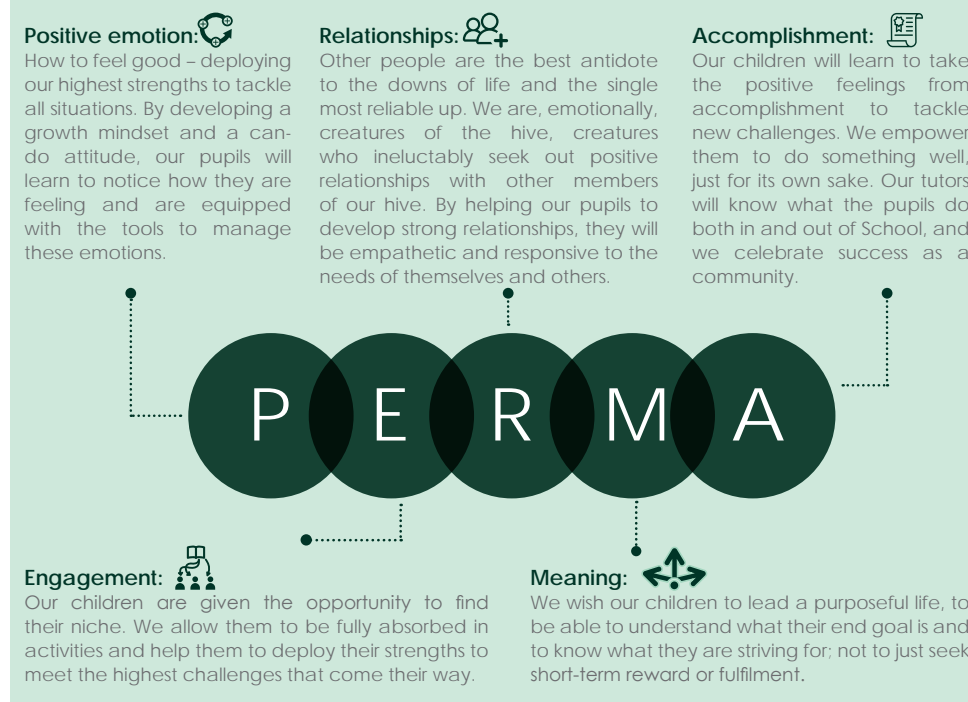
**Positive emotion:**
How to feel good – deploying our highest strengths to tackle all situations. By developing a growth mindset and a can-do attitude, our pupils will learn to notice how they are feeling and are equipped with the tools to manage these emotions.

**Relationships:**
Other people are the best antidote to the downs of life and the single most reliable up. We are, emotionally, creatures of the hive, creatures who ineluctably seek out positive relationships with other members of our hive. By helping our pupils to develop strong relationships, they will be empathetic and responsive to the needs of themselves and others.

**Accomplishment:**
Our children will learn to take the positive feelings from accomplishment to tackle new challenges. We empower them to do something well, just for its own sake. Our tutors will know what the pupils do both in and out of School, and we celebrate success as a community.

P E R M A

**Engagement:**
Our children are given the opportunity to find their niche. We allow them to be fully absorbed in activities and help them to deploy their strengths to meet the highest challenges that come their way.

**Meaning:**
We wish our children to lead a purposeful life, to be able to understand what their end goal is and to know what they are striving for; not to just seek short-term reward or fulfilment.